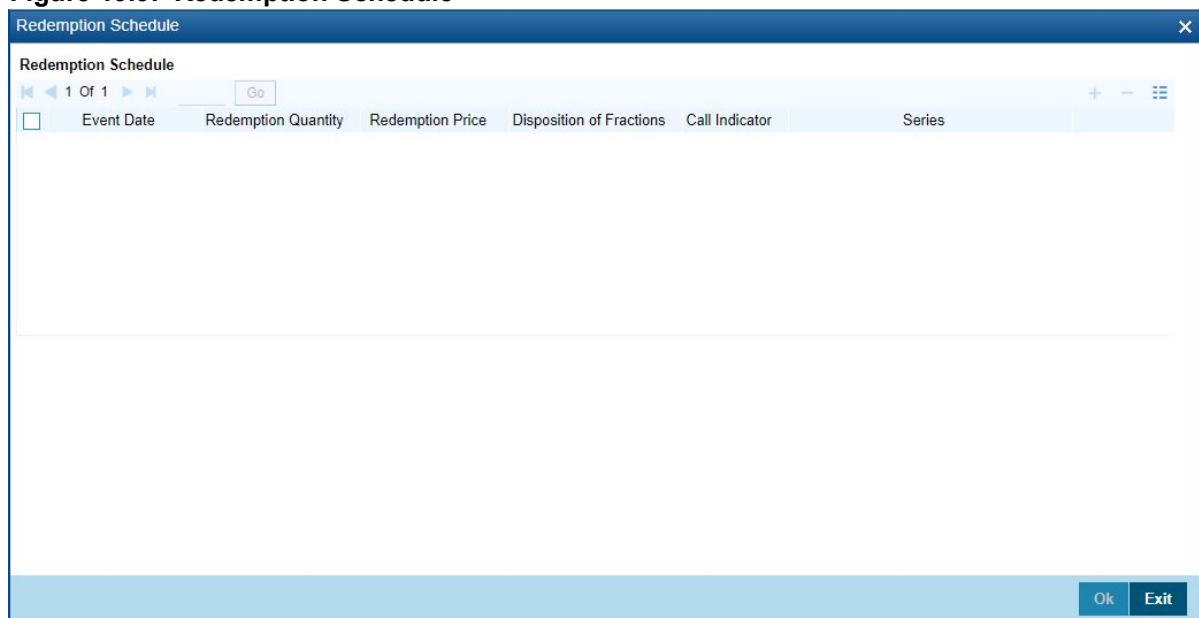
Redemption Schedule

Redemption Schedule

1 Of 1 Go

| | Event Date | Redemption Quantity | Redemption Price | Disposition of Fractions | Call Indicator | Series |
|---|---|---|---|---|---|---|

Ok Exit